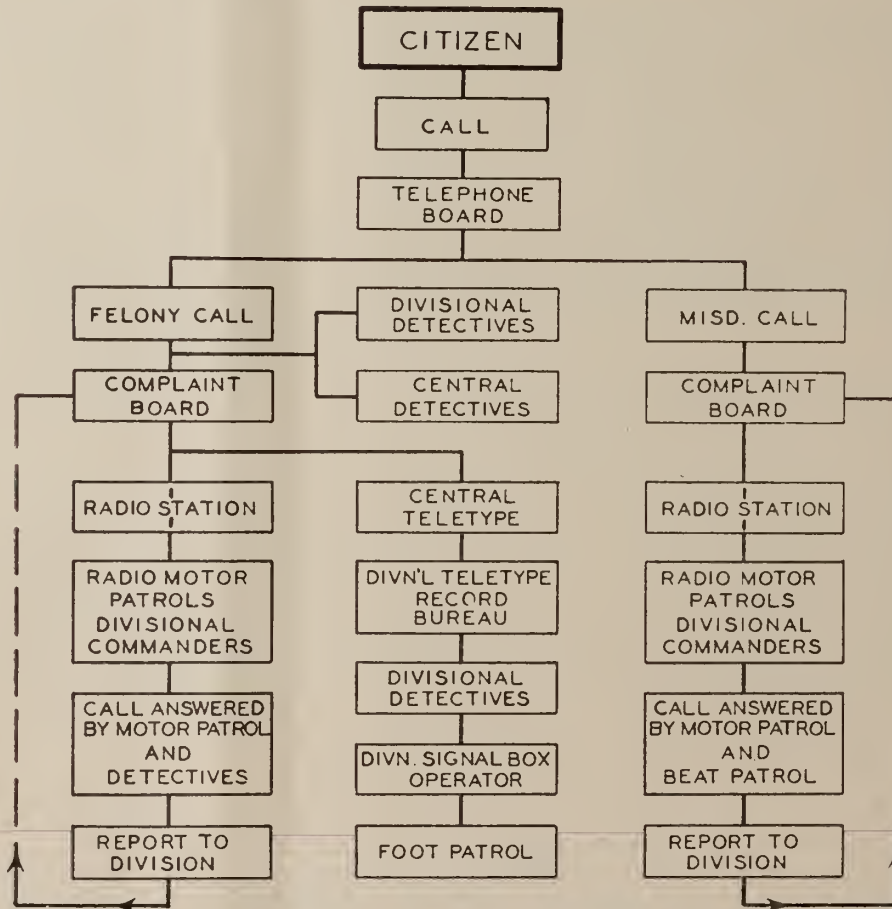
CITIZEN

CALL

TELEPHONE BOARD

FELONY CALL

DIVISIONAL DETECTIVES

MISD. CALL

COMPLAINT BOARD

CENTRAL DETECTIVES

COMPLAINT BOARD

RADIO STATION

CENTRAL TELETYPE

RADIO STATION

RADIO MOTOR PATROLS DIVISIONAL COMMANDERS

DIVN'L TELETYPE RECORD BUREAU

RADIO MOTOR PATROLS DIVISIONAL COMMANDERS

DIVISIONAL DETECTIVES

CALL ANSWERED BY MOTOR PATROL AND DETECTIVES

DIVN. SIGNAL BOX OPERATOR

CALL ANSWERED BY MOTOR PATROL AND BEAT PATROL

REPORT TO DIVISION

FOOT PATROL

REPORT TO DIVISION